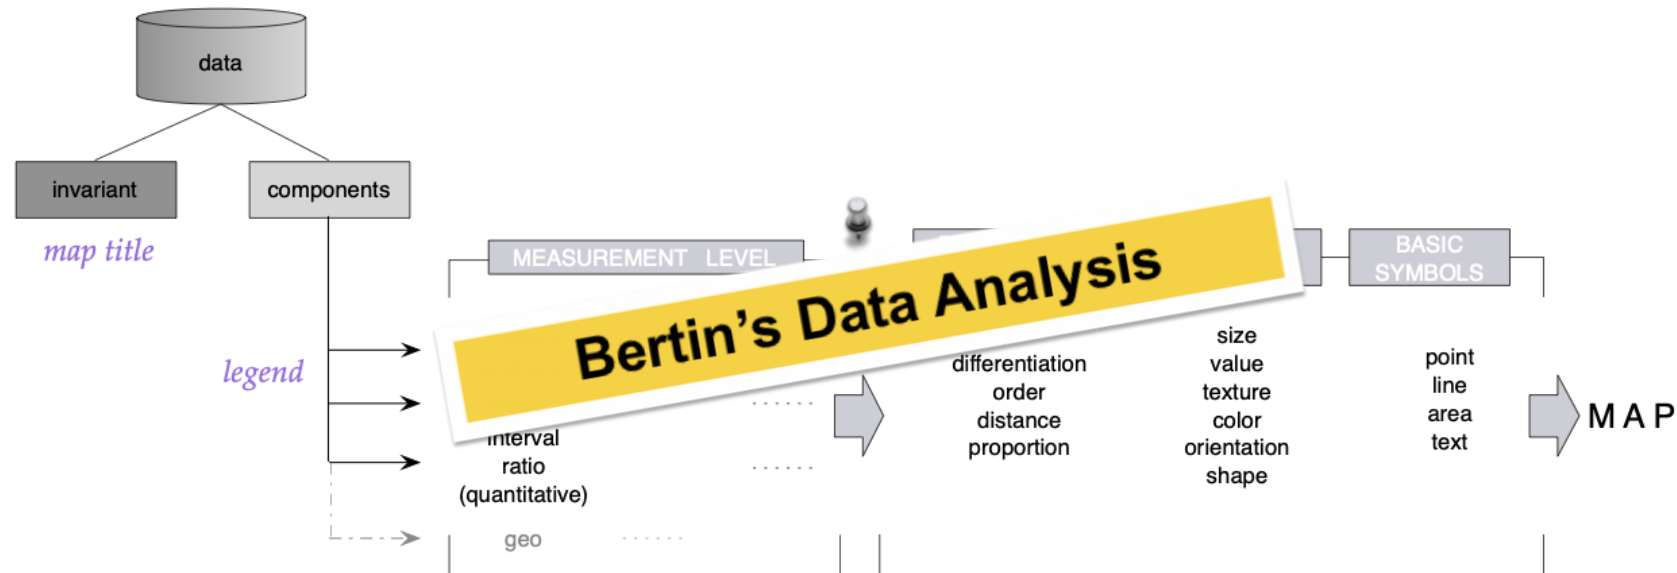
data

invariant

components

map title

legend

MEASUREMENT LEVEL

Bertin's Data Analysis

BASIC SYMBOLS

interval
ratio
(quantitative)

geo

differentiation
order
distance
proportion

size
value
texture
color
orientation
shape

point
line
area
text

MAP